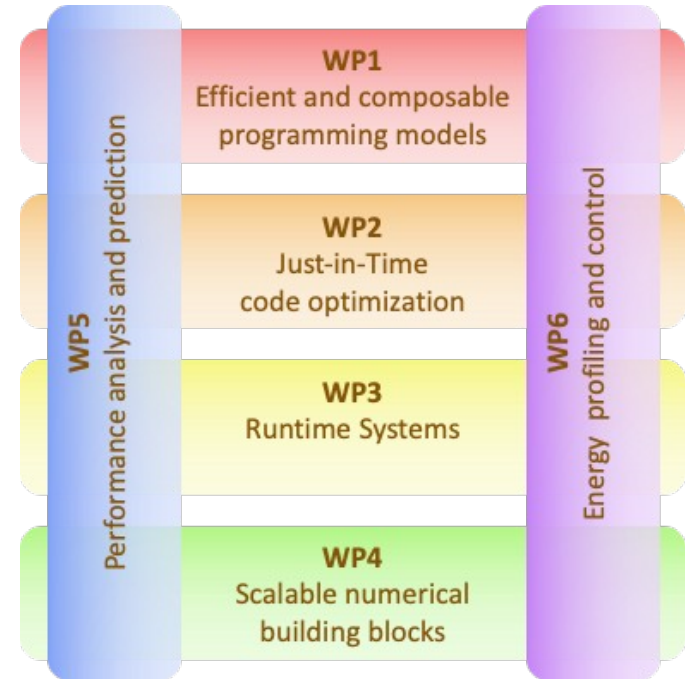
WP1
Efficient and composable programming models

WP2
Just-in-Time code optimization

WP3
Runtime Systems

WP4
Scalable numerical building blocks

WP5
Performance analysis and prediction

WP6
Energy profiling and control